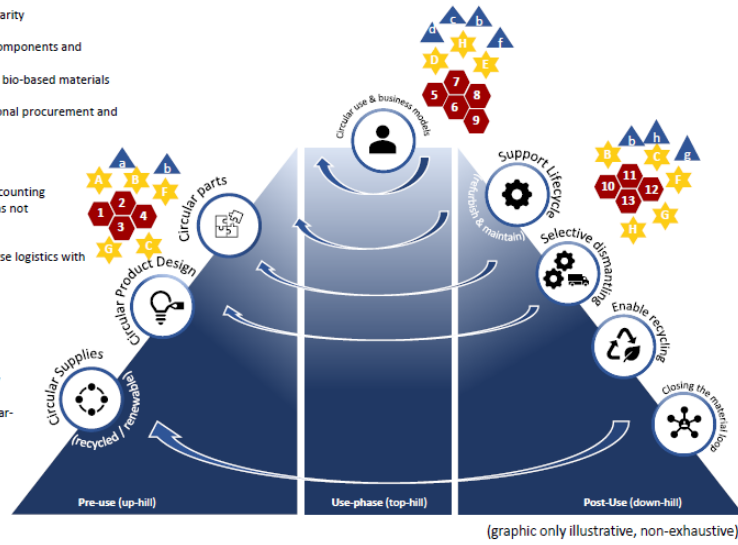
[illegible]arity
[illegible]omponents and
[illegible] bio-based materials
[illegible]onal procurement and
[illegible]ounting
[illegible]s not
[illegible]se logistics with
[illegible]ar-

a b c d e f g h
A B C D E F G H
1 2 3 4 5 6 7 8 9 10 11 12 13

Circular use & business models
Support Lifecycle
(refurbish & maintain)
Selective dismantling
Enable recycling
Closing the material loop
Circular parts
Circular Product Design
Circular Supplies
(recycled / renewable)

Pre-use (up-hill)
Use-phase (top-hill)
Post-Use (down-hill)

(graphic only illustrative, non-exhaustive)